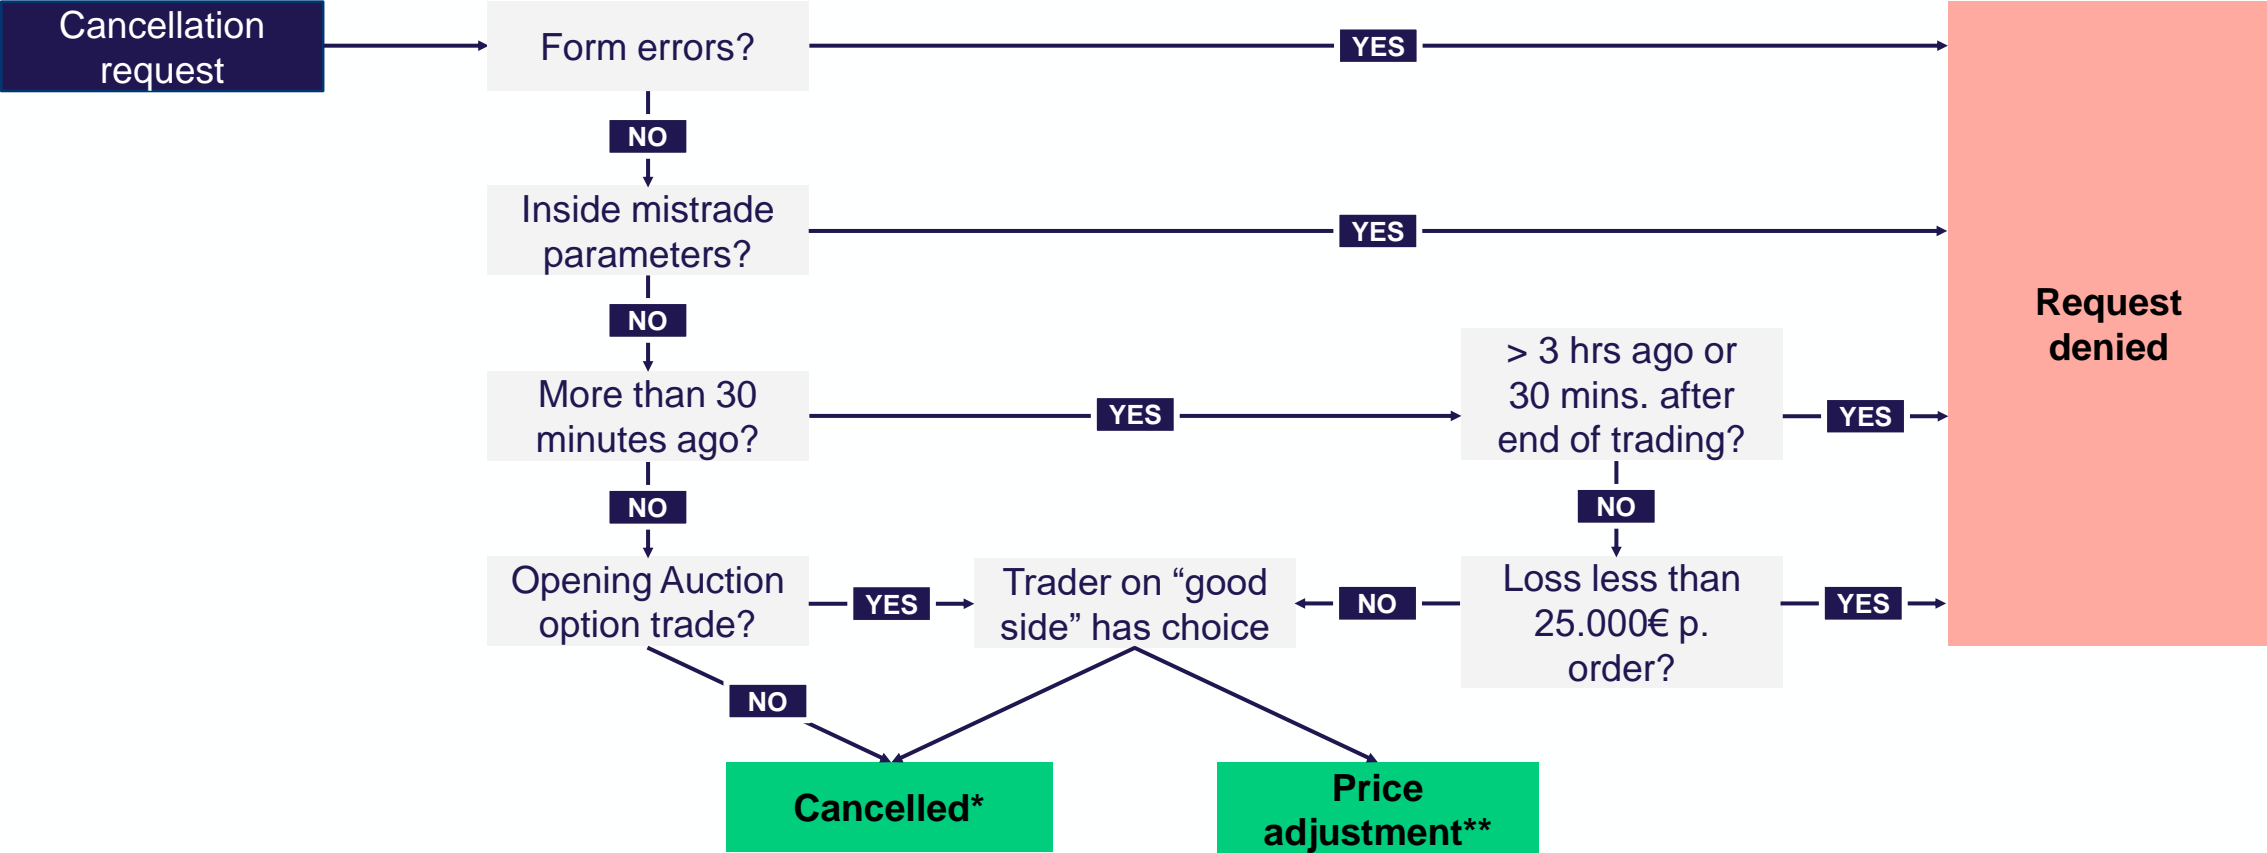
Cancellation request

Form errors?

YES

NO

Inside mistrade parameters?

YES

NO

More than 30 minutes ago?

YES

> 3 hrs ago or 30 mins. after end of trading?

YES

NO

NO

Opening Auction option trade?

YES

Trader on “good side” has choice

NO

Loss less than 25.000€ p. order?

YES

NO

Request denied

Cancelled*

Price adjustment**